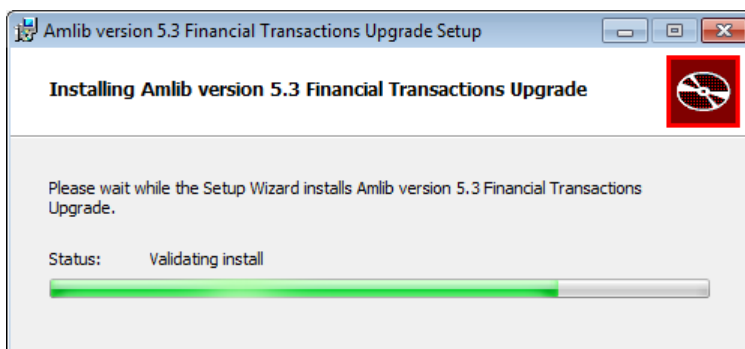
Amlib version 5.3 Financial Transactions Upgrade Setup

Installing Amlib version 5.3 Financial Transactions Upgrade

Please wait while the Setup Wizard installs Amlib version 5.3 Financial Transactions Upgrade.

Status: Validating install